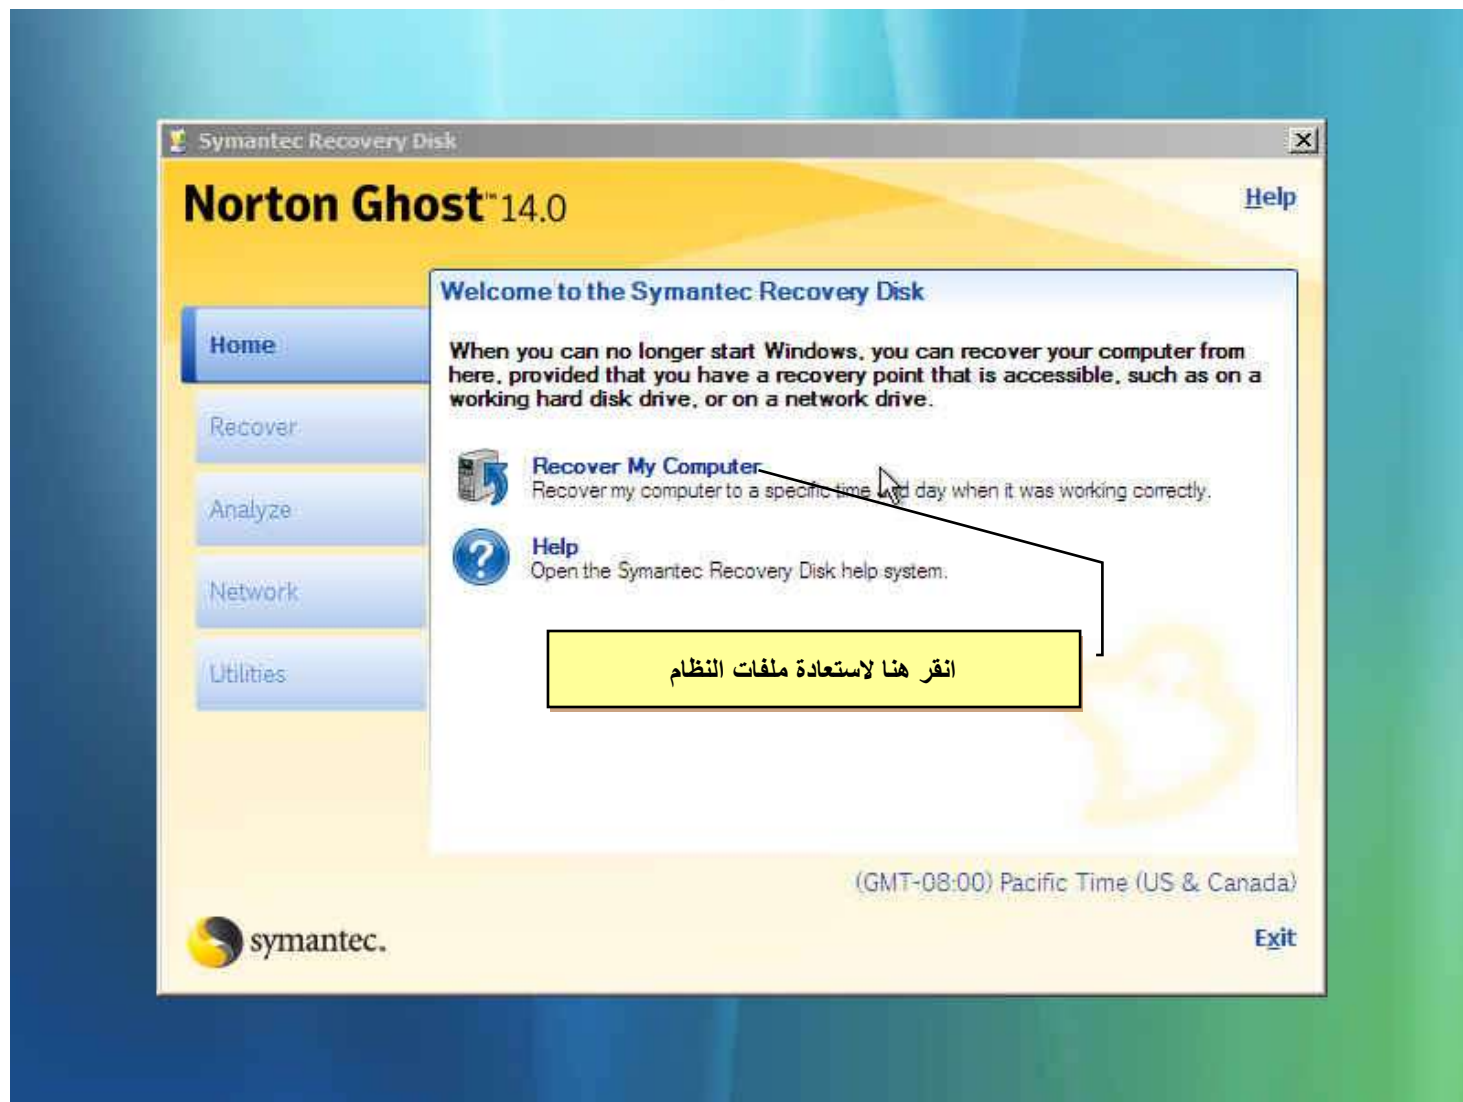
Symantec Recovery Disk

Norton Ghost™ 14.0

Help

Home

Recover

Analyze

Network

Utilities

Welcome to the Symantec Recovery Disk

When you can no longer start Windows, you can recover your computer from here, provided that you have a recovery point that is accessible, such as on a working hard disk drive, or on a network drive.

Recover My Computer
Recover my computer to a specific time and day when it was working correctly.

Help
Open the Symantec Recovery Disk help system.

انقر هنا لاستعادة ملفات النظام

(GMT-08:00) Pacific Time (US & Canada)

symantec.

Exit